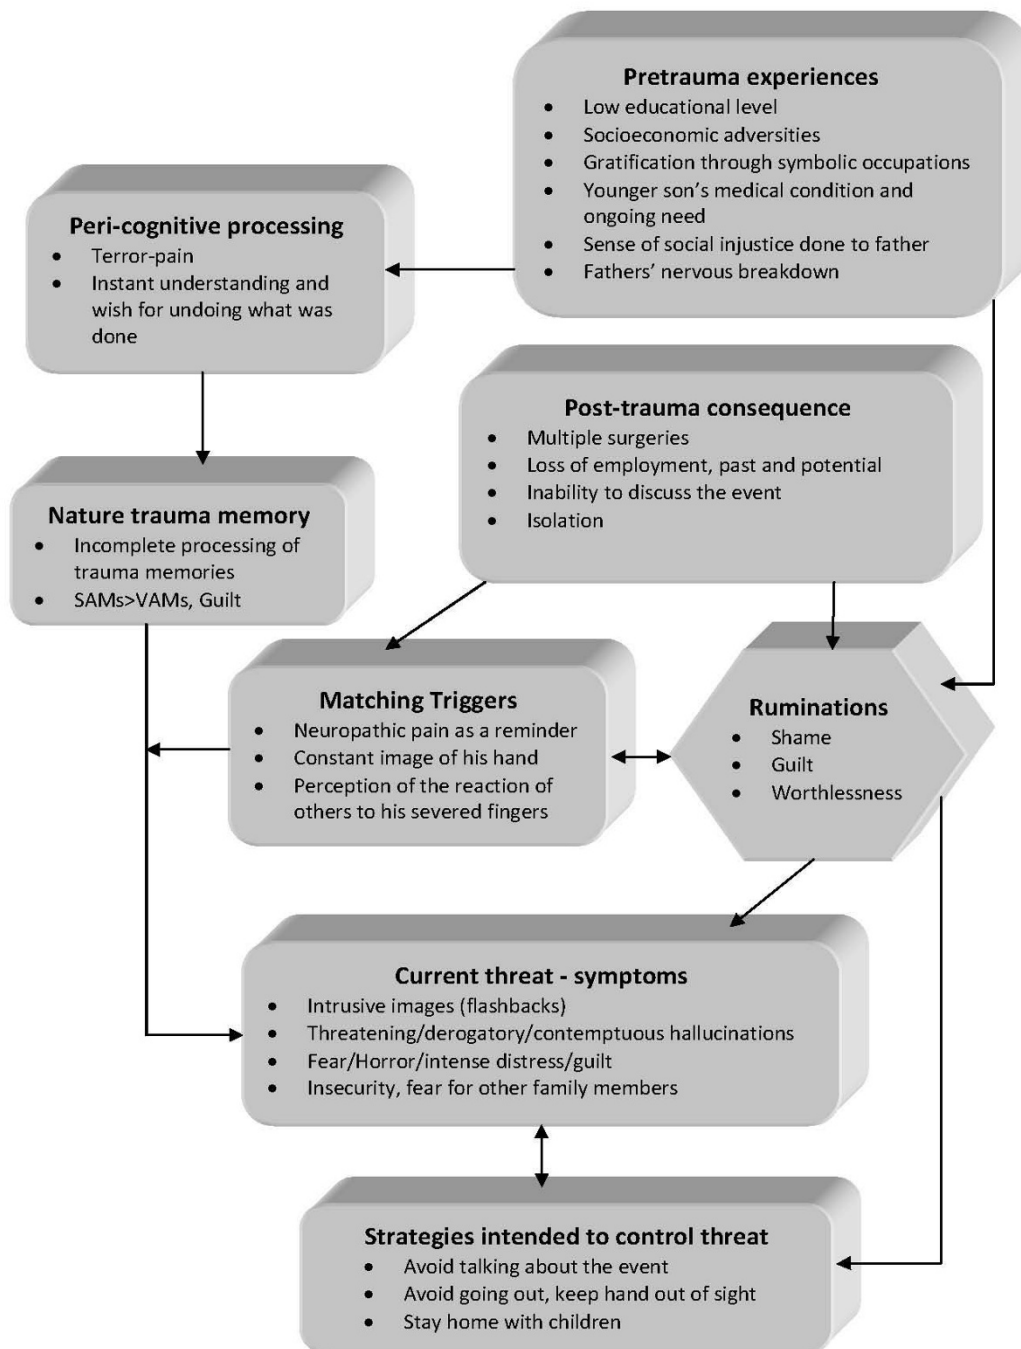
**Pretrauma experiences**
- Low educational level
- Socioeconomic adversities
- Gratification through symbolic occupations
- Younger son's medical condition and ongoing need
- Sense of social injustice done to father
- Fathers' nervous breakdown

**Peri-cognitive processing**
- Terror-pain
- Instant understanding and wish for undoing what was done

**Post-trauma consequence**
- Multiple surgeries
- Loss of employment, past and potential
- Inability to discuss the event
- Isolation

**Nature trauma memory**
- Incomplete processing of trauma memories
- SAMs>VAMs, Guilt

**Matching Triggers**
- Neuropathic pain as a reminder
- Constant image of his hand
- Perception of the reaction of others to his severed fingers

**Ruminations**
- Shame
- Guilt
- Worthlessness

**Current threat - symptoms**
- Intrusive images (flashbacks)
- Threatening/derogatory/contemptuous hallucinations
- Fear/Horror/intense distress/guilt
- Insecurity, fear for other family members

**Strategies intended to control threat**
- Avoid talking about the event
- Avoid going out, keep hand out of sight
- Stay home with children